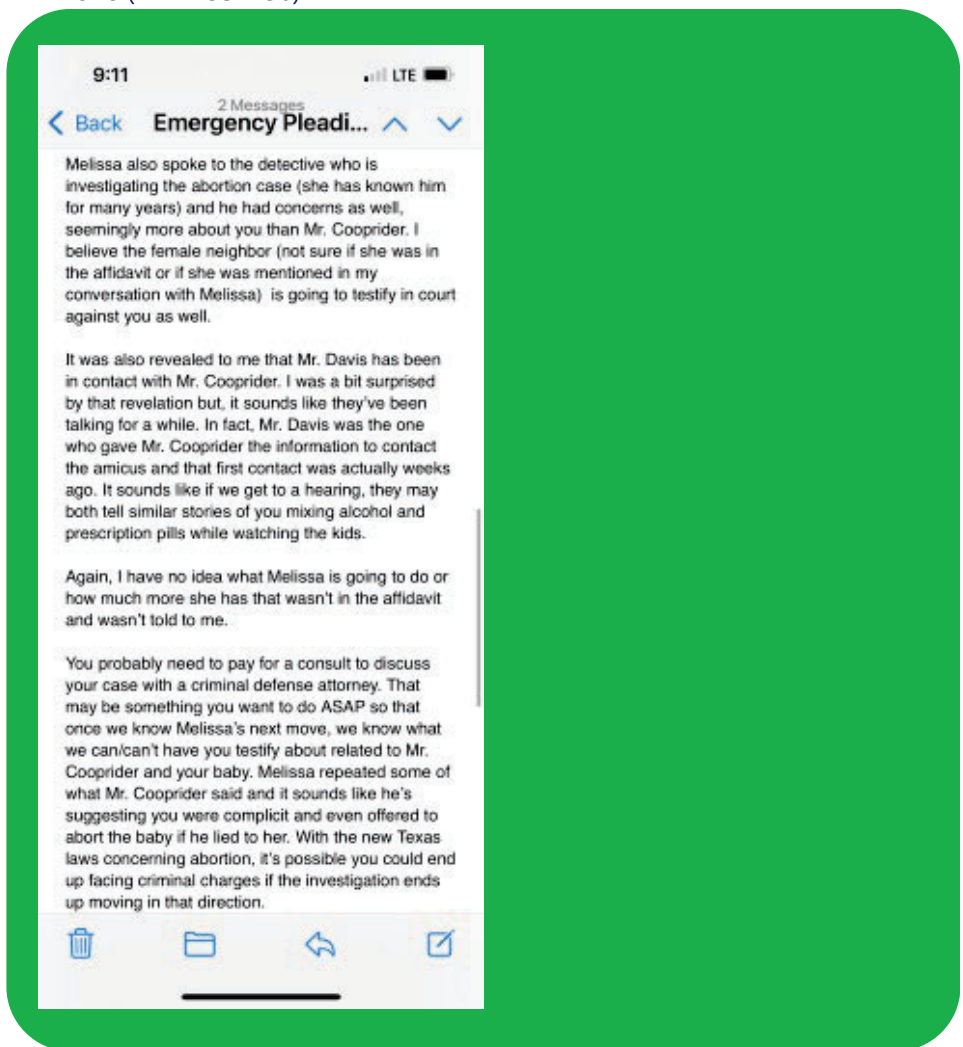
9:11

LTE

2 Messages

Back Emergency Pleadi...

Melissa also spoke to the detective who is investigating the abortion case (she has known him for many years) and he had concerns as well, seemingly more about you than Mr. Cooprider. I believe the female neighbor (not sure if she was in the affidavit or if she was mentioned in my conversation with Melissa) is going to testify in court against you as well.

It was also revealed to me that Mr. Davis has been in contact with Mr. Cooprider. I was a bit surprised by that revelation but, it sounds like they've been talking for a while. In fact, Mr. Davis was the one who gave Mr. Cooprider the information to contact the amicus and that first contact was actually weeks ago. It sounds like if we get to a hearing, they may both tell similar stories of you mixing alcohol and prescription pills while watching the kids.

Again, I have no idea what Melissa is going to do or how much more she has that wasn't in the affidavit and wasn't told to me.

You probably need to pay for a consult to discuss your case with a criminal defense attorney. That may be something you want to do ASAP so that once we know Melissa's next move, we know what we can/can't have you testify about related to Mr. Cooprider and your baby. Melissa repeated some of what Mr. Cooprider said and it sounds like he's suggesting you were complicit and even offered to abort the baby if he lied to her. With the new Texas laws concerning abortion, it's possible you could end up facing criminal charges if the investigation ends up moving in that direction.